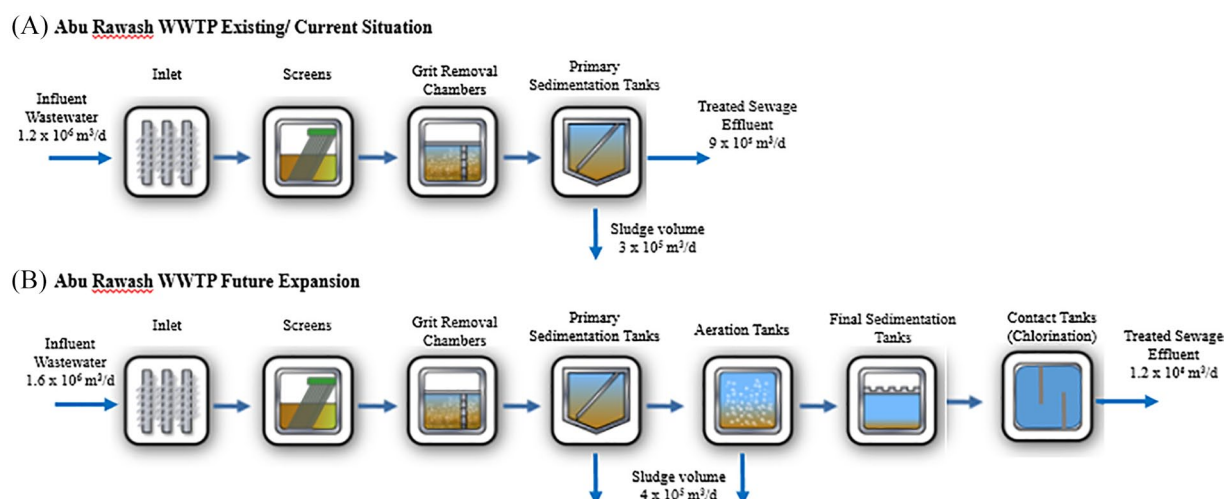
(A) Abu Rawash WWTP Existing/ Current Situation

Influent Wastewater $1.2 \times 10^6$ m$^3$/d

Inlet

Screens

Grit Removal Chambers

Primary Sedimentation Tanks

Treated Sewage Effluent $9 \times 10^5$ m$^3$/d

Sludge volume $3 \times 10^5$ m$^3$/d

(B) Abu Rawash WWTP Future Expansion

Influent Wastewater $1.6 \times 10^6$ m$^3$/d

Inlet

Screens

Grit Removal Chambers

Primary Sedimentation Tanks

Aeration Tanks

Final Sedimentation Tanks

Contact Tanks (Chlorination)

Treated Sewage Effluent $1.2 \times 10^6$ m$^3$/d

Sludge volume $4 \times 10^5$ m$^3$/d